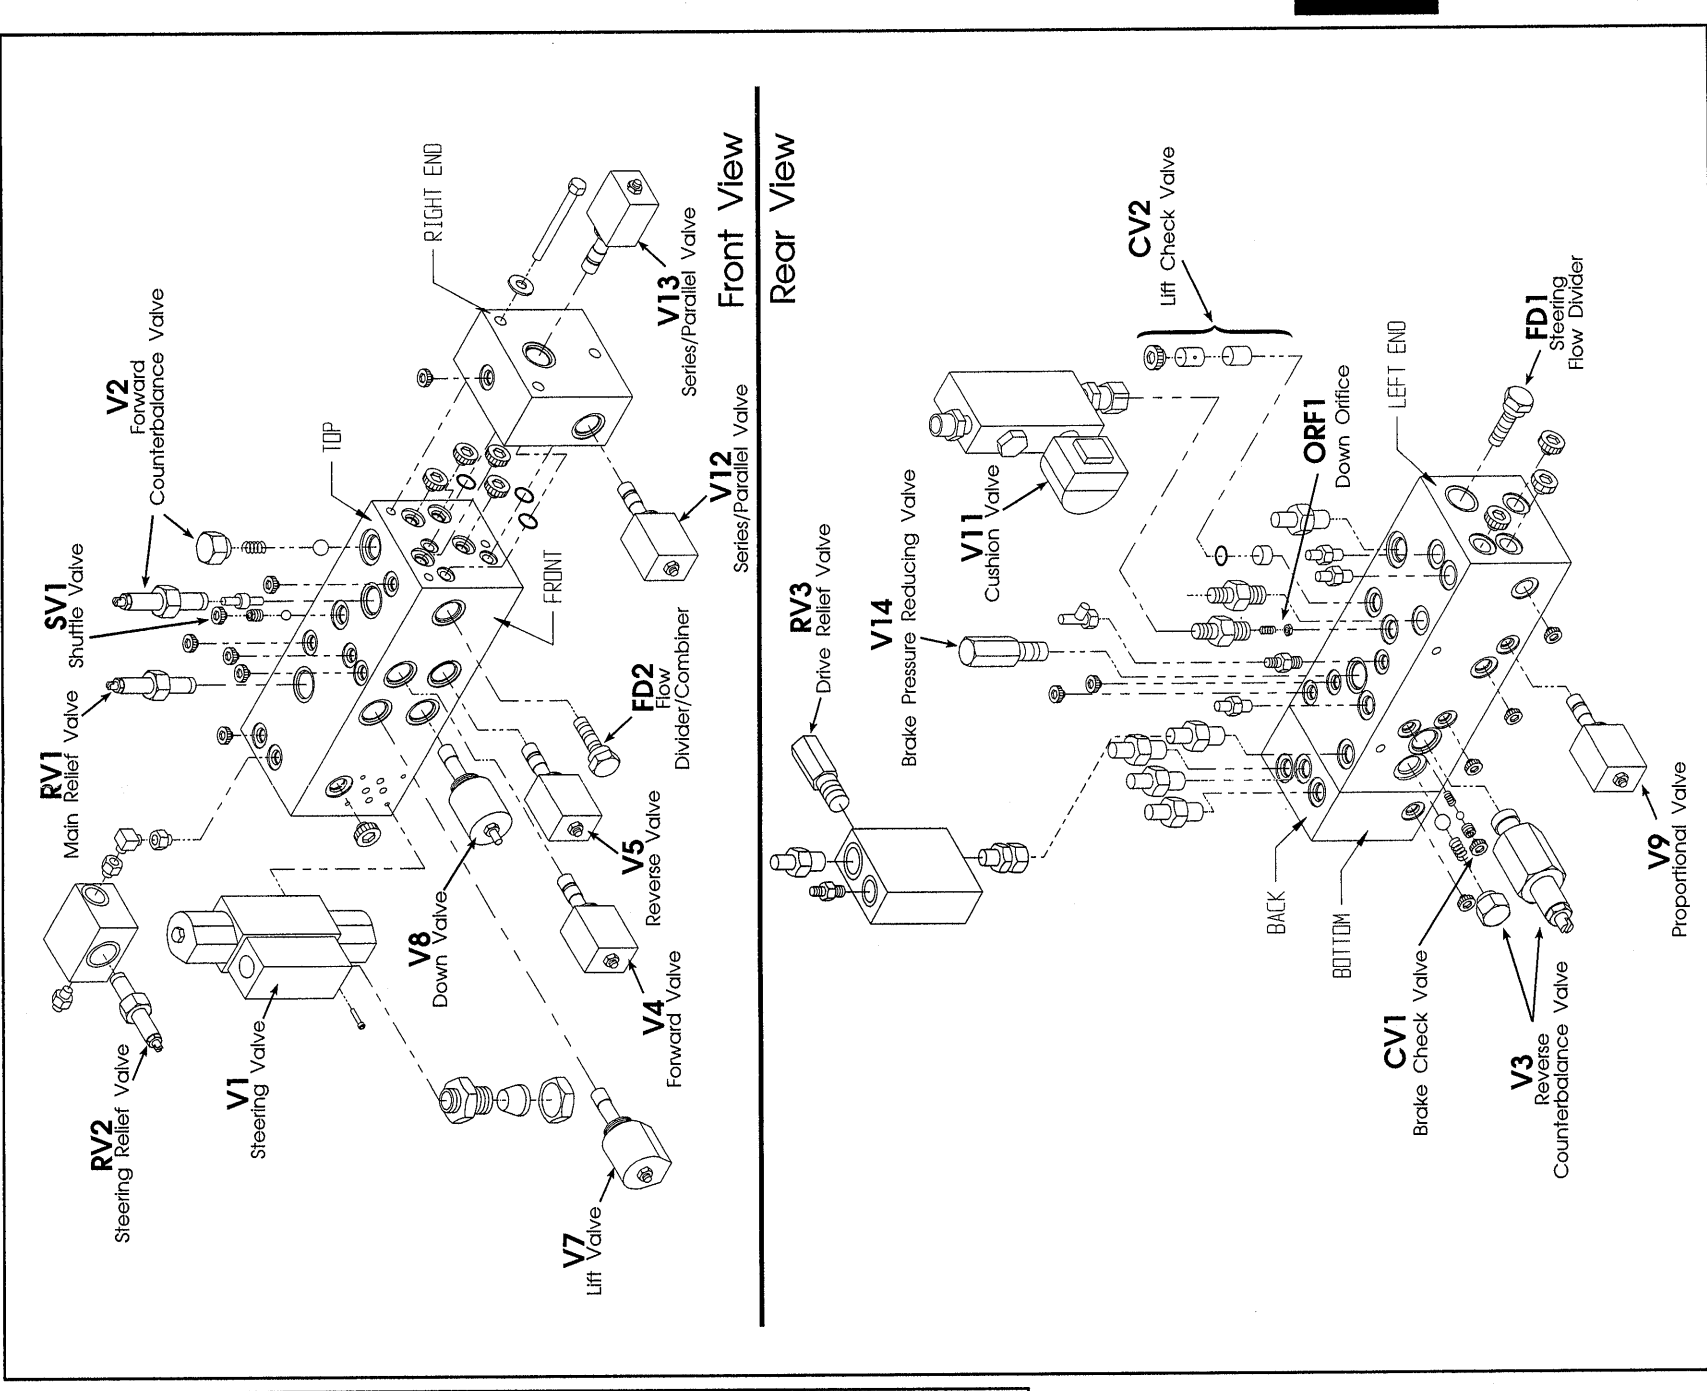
Front View

RIGHT END

TOP

FRONT

V2
Forward
Counterbalance Valve

SV1
Shuttle Valve

RV1
Main Relief Valve

RV2
Steering Relief Valve

V1
Steering Valve

V7
Lift Valve

V8
Down Valve

V4
Forward Valve

V5
Reverse Valve

FD2
Flow
Divider/Combiner

V12
Series/Parallel Valve

V13
Series/Parallel Valve

Rear View

CV2
Lift Check Valve

LEFT END

FD1
Steering
Flow Divider

ORF1
Down Orifice

V11
Cushion Valve

V14
Brake Pressure Reducing Valve

RV3
Drive Relief Valve

BACK

BOTTOM

CV1
Brake Check Valve

V3
Reverse
Counterbalance Valve

V9
Proportional Valve